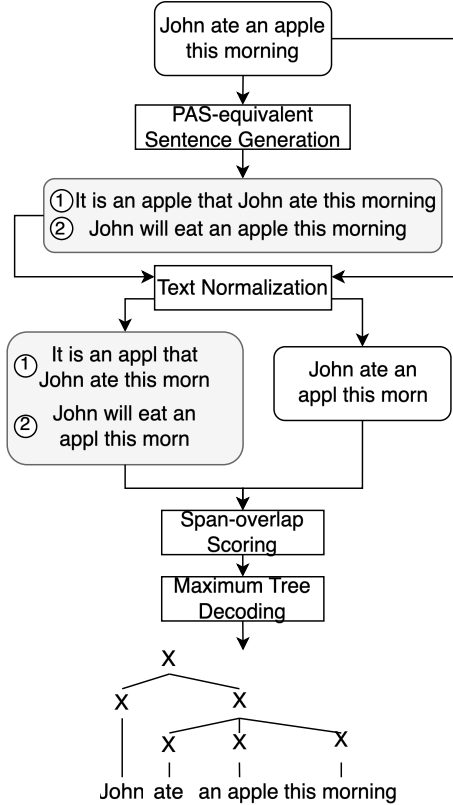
John ate an apple this morning

PAS-equivalent Sentence Generation

① It is an apple that John ate this morning
② John will eat an apple this morning

Text Normalization

① It is an appl that John ate this morn
② John will eat an appl this morn

John ate an appl this morn

Span-overlap Scoring

Maximum Tree Decoding

X
X
X
X
X
X

John ate an apple this morning